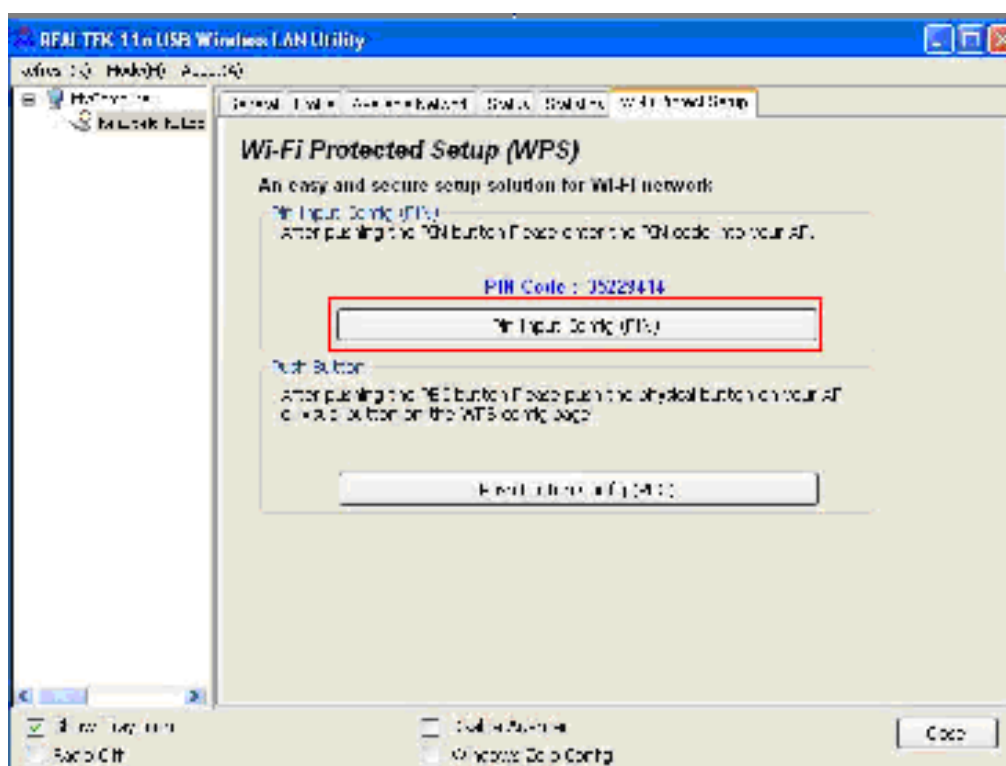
REALTEK 11n USB Wireless LAN Utility

Refresh(R) Mode(M) About(A)

MyComputer
Realtek RTL8192

General Profile Available Network Status Statistics Wi-Fi Protect Setup

Wi-Fi Protected Setup (WPS)

An easy and secure setup solution for Wi-Fi network

Pin Input Config (PIN)
After pushing the PIN button.Please enter the PIN code into your AP.

PIN Code : 35229414

Pin Input Config (PIN)

Push Button
After pushing the PBC button.Please push the physical button on your AP or visual button on the WPS config page.

Push Button Config (PBC)

Show Tray Icon
Radio Off
Disable Adapter
Windows Zero Config
Close